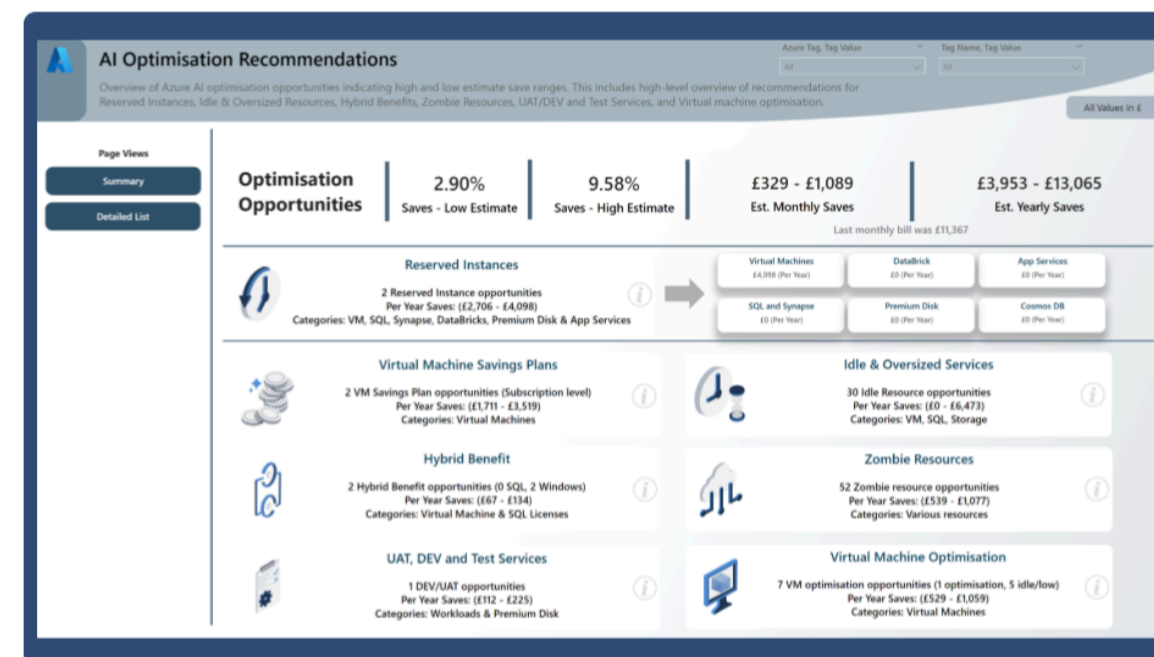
AI Optimisation Recommendations

Overview of Azure AI optimisation opportunities indicating high and low estimate save ranges. This includes high-level overview of recommendations for Reserved Instances, Idle & Oversized Resources, Hybrid Benefits, Zombie Resources, UAT/DEV and Test Services, and Virtual machine optimisation.

Azure Tag, Tag Value
All
Tag Name, Tag Value
All
All Values In £

Page Views
Summary
Detailed List

Optimisation Opportunities

2.90%
Saves - Low Estimate

9.58%
Saves - High Estimate

£329 - £1,089
Est. Monthly Saves

£3,953 - £13,065
Est. Yearly Saves

Last monthly bill was £11,367

Reserved Instances
2 Reserved Instance opportunities
Per Year Saves: (£2,706 - £4,098)
Categories: VM, SQL, Synapse, DataBricks, Premium Disk & App Services

Virtual Machines
£4,098 (Per Year)
DataBrick
£0 (Per Year)
App Services
£0 (Per Year)
SQL and Synapse
£0 (Per Year)
Premium Disk
£0 (Per Year)
Cosmos DB
£0 (Per Year)

Virtual Machine Savings Plans
2 VM Savings Plan opportunities (Subscription level)
Per Year Saves: (£1,711 - £3,519)
Categories: Virtual Machines

Idle & Oversized Services
30 Idle Resource opportunities
Per Year Saves: (£0 - £6,473)
Categories: VM, SQL, Storage

Hybrid Benefit
2 Hybrid Benefit opportunities (0 SQL, 2 Windows)
Per Year Saves: (£67 - £134)
Categories: Virtual Machine & SQL Licenses

Zombie Resources
52 Zombie resource opportunities
Per Year Saves: (£539 - £1,077)
Categories: Various resources

UAT, DEV and Test Services
1 DEV/UAT opportunities
Per Year Saves: (£112 - £225)
Categories: Workloads & Premium Disk

Virtual Machine Optimisation
7 VM optimisation opportunities (1 optimisation, 5 idle/low)
Per Year Saves: (£529 - £1,059)
Categories: Virtual Machines